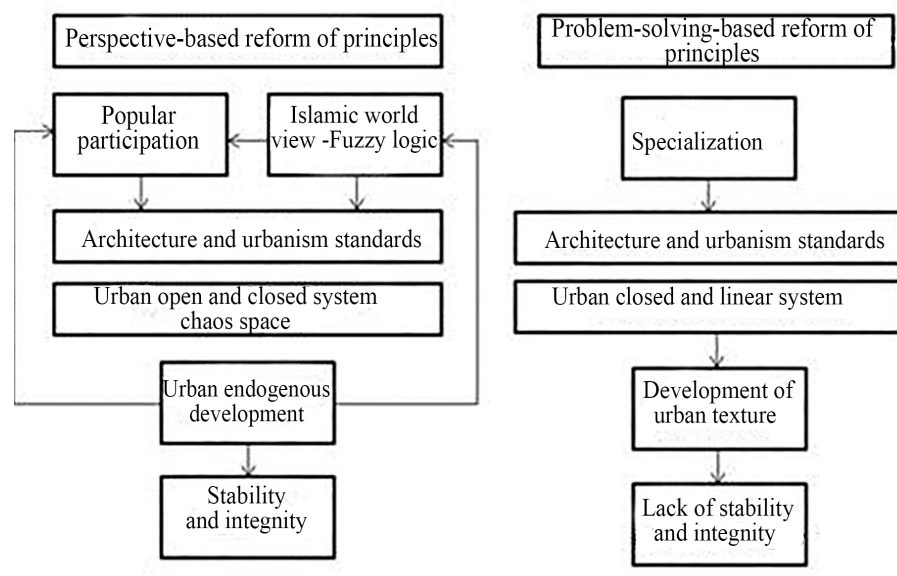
Perspective-based reform of principles

Popular participation

Islamic world view -Fuzzy logic

Architecture and urbanism standards

Urban open and closed system chaos space

Urban endogenous development

Stability and integnity

Problem-solving-based reform of principles

Specialization

Architecture and urbanism standards

Urban closed and linear system

Development of urban texture

Lack of stability and integnity